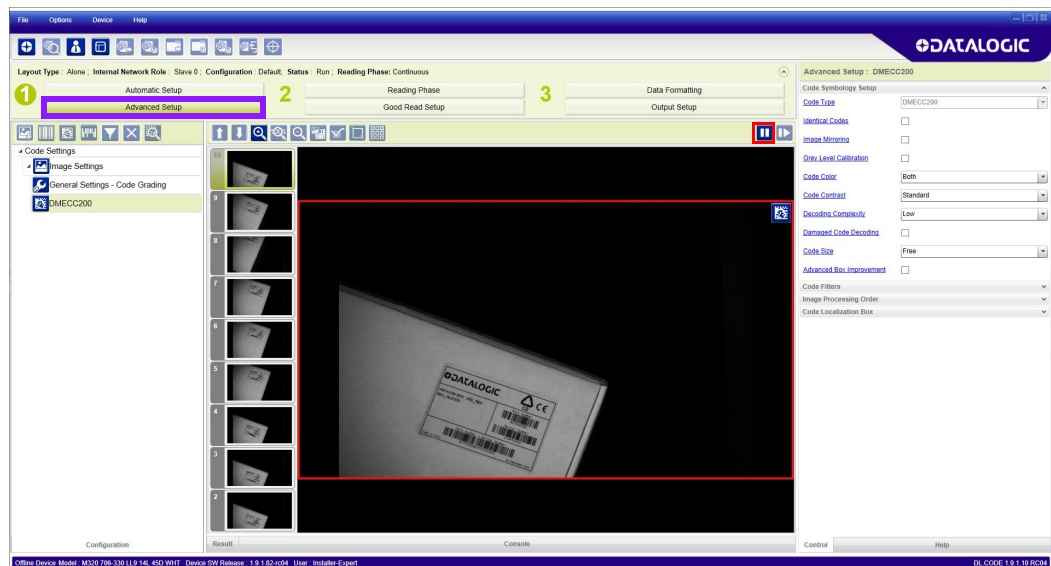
File Options Device Help

DATALOGIC

Layout Type : Alone ; Internal Network Role : Slave 0 ; Configuration : Default; Status : Run ; Reading Phase: Continuous

1 Automatic Setup
Advanced Setup
2 Reading Phase
Good Read Setup
3 Data Formatting
Output Setup

Code Settings
Image Settings
General Settings - Code Grading
DMECC200

10
9
8
7
6
5
4
3
2

DATALOGIC
CE

Configuration
Result
Console

Advanced Setup : DMECC200
Code Symbology Setup
Code Type DMECC200
Identical Codes
Image Mirroring
Grey Level Calibration
Code Color Both
Code Contrast Standard
Decoding Complexity Low
Damaged Code Decoding
Code Size Free
Advanced Box Improvement
Code Filters
Image Processing Order
Code Localization Box

Control
Help

Offline Device Model : M320 706-330 LL9 14L 45D WHT Device SW Release : 1.9.1.82-rc04 User : Installer-Expert
DL.CODE 1.9.1.10 RC04